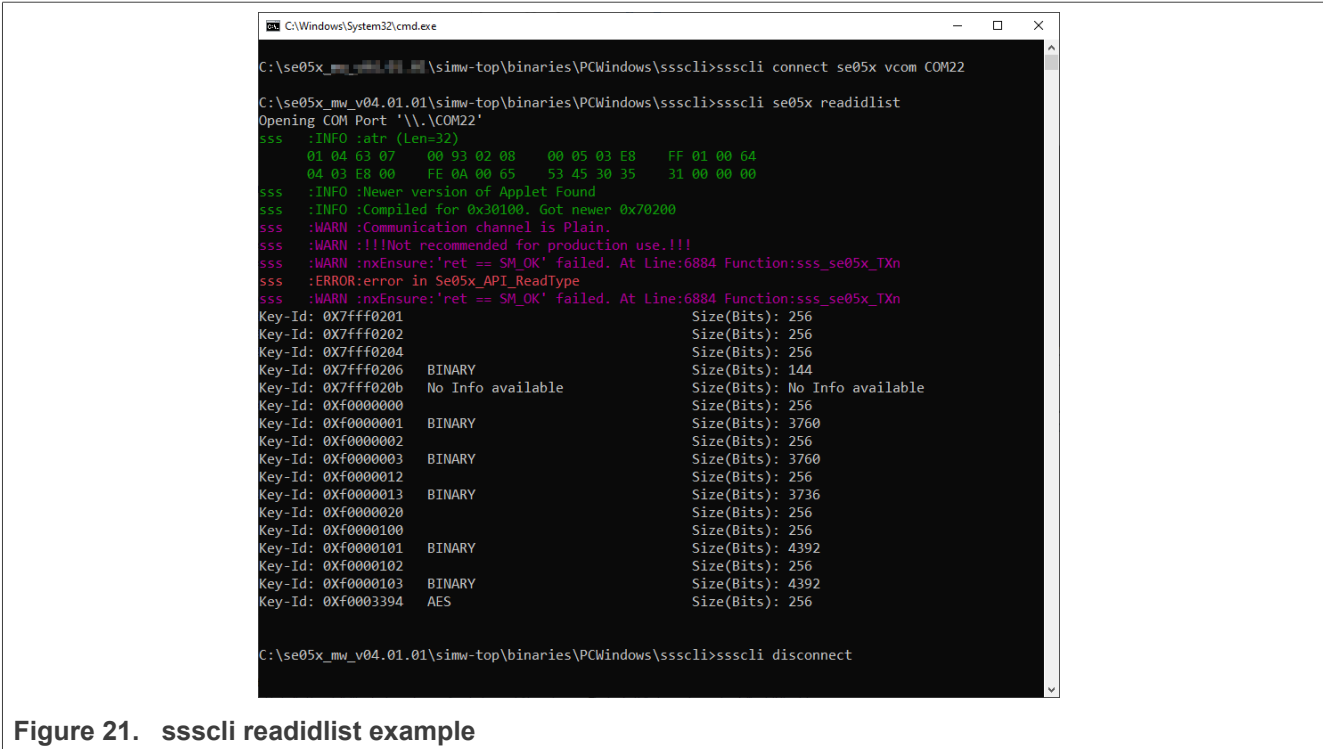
C:\Windows\System32\cmd.exe

C:\se05x_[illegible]\simw-top\binaries\PCWindows\ssscli>ssscli connect se05x vcom COM22

C:\se05x_mw_v04.01.01\simw-top\binaries\PCWindows\ssscli>ssscli se05x readidlist
Opening COM Port '\\.\COM22'
sss :INFO :atr (Len=32)
01 04 63 07 00 93 02 08 00 05 03 E8 FF 01 00 64
04 03 E8 00 FE 0A 00 65 53 45 30 35 31 00 00 00
sss :INFO :Newer version of Applet Found
sss :INFO :Compiled for 0x30100. Got newer 0x70200
sss :WARN :Communication channel is Plain.
sss :WARN :!!!Not recommended for production use.!!!
sss :WARN :nxEnsure:'ret == SM_OK' failed. At Line:6884 Function:sss_se05x_TXn
sss :ERROR:error in Se05x_API_ReadType
sss :WARN :nxEnsure:'ret == SM_OK' failed. At Line:6884 Function:sss_se05x_TXn
Key-Id: 0X7fff0201 Size(Bits): 256
Key-Id: 0X7fff0202 Size(Bits): 256
Key-Id: 0X7fff0204 Size(Bits): 256
Key-Id: 0X7fff0206 BINARY Size(Bits): 144
Key-Id: 0X7fff020b No Info available Size(Bits): No Info available
Key-Id: 0Xf0000000 Size(Bits): 256
Key-Id: 0Xf0000001 BINARY Size(Bits): 3760
Key-Id: 0Xf0000002 Size(Bits): 256
Key-Id: 0Xf0000003 BINARY Size(Bits): 3760
Key-Id: 0Xf0000012 Size(Bits): 256
Key-Id: 0Xf0000013 BINARY Size(Bits): 3736
Key-Id: 0Xf0000020 Size(Bits): 256
Key-Id: 0Xf0000100 Size(Bits): 256
Key-Id: 0Xf0000101 BINARY Size(Bits): 4392
Key-Id: 0Xf0000102 Size(Bits): 256
Key-Id: 0Xf0000103 BINARY Size(Bits): 4392
Key-Id: 0Xf0003394 AES Size(Bits): 256

C:\se05x_mw_v04.01.01\simw-top\binaries\PCWindows\ssscli>ssscli disconnect

Figure 21. ssscli readidlist example